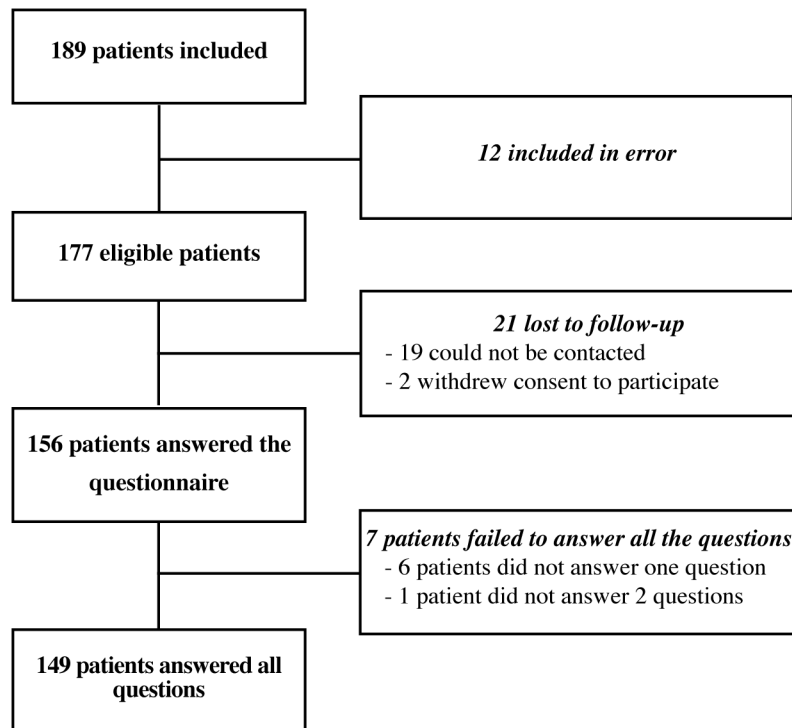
189 patients included

12 included in error

177 eligible patients

21 lost to follow-up
- 19 could not be contacted
- 2 withdrew consent to participate

156 patients answered the questionnaire

7 patients failed to answer all the questions
- 6 patients did not answer one question
- 1 patient did not answer 2 questions

149 patients answered all questions